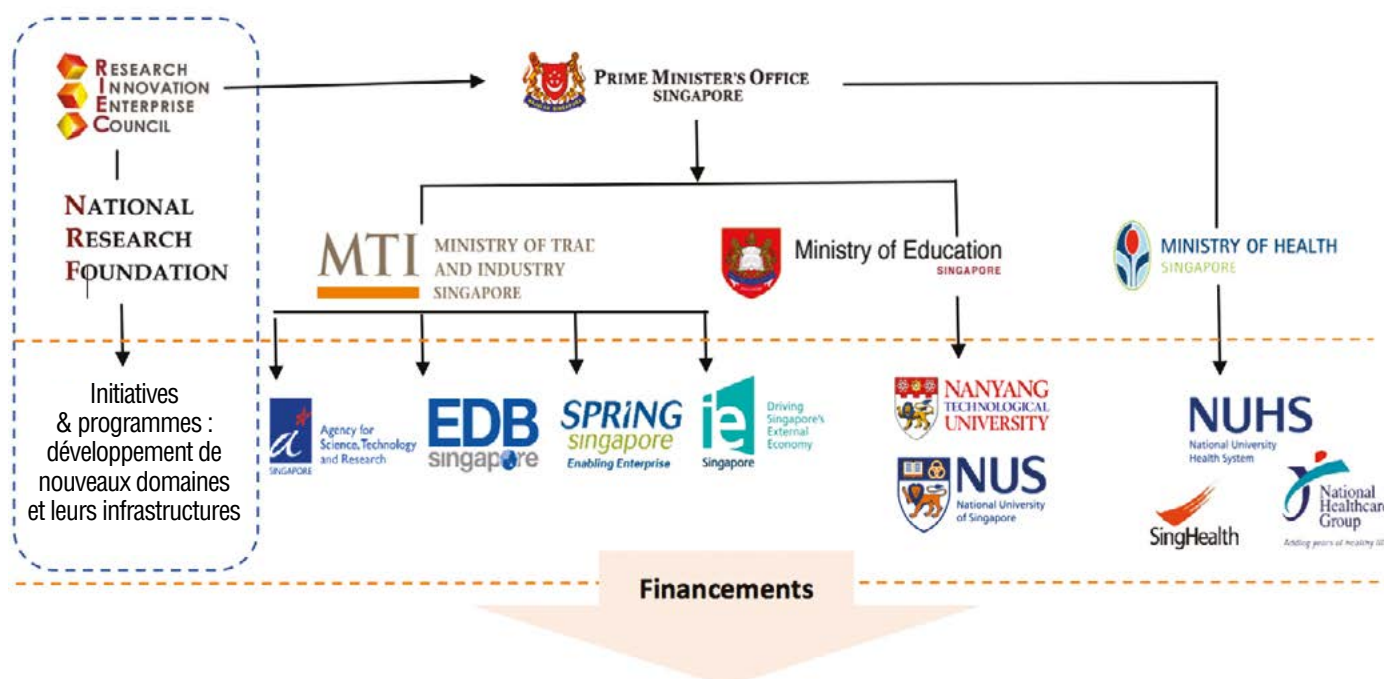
Research Innovation Enterprise Council

National Research Foundation

Prime Minister's Office Singapore

MTI Ministry of Trad and Industry Singapore

Ministry of Education Singapore

Ministry of Health Singapore

Initiatives & programmes : développement de nouveaux domaines et leurs infrastructures

Agency for Science, Technology and Research Singapore

EDB singapore

SPRiNG singapore Enabling Enterprise

ie Singapore Driving Singapore's External Economy

Nanyang Technological University

NUS National University of Singapore

NUHS National University Health System

SingHealth

National Healthcar Group Adding years of healthy li

Financements